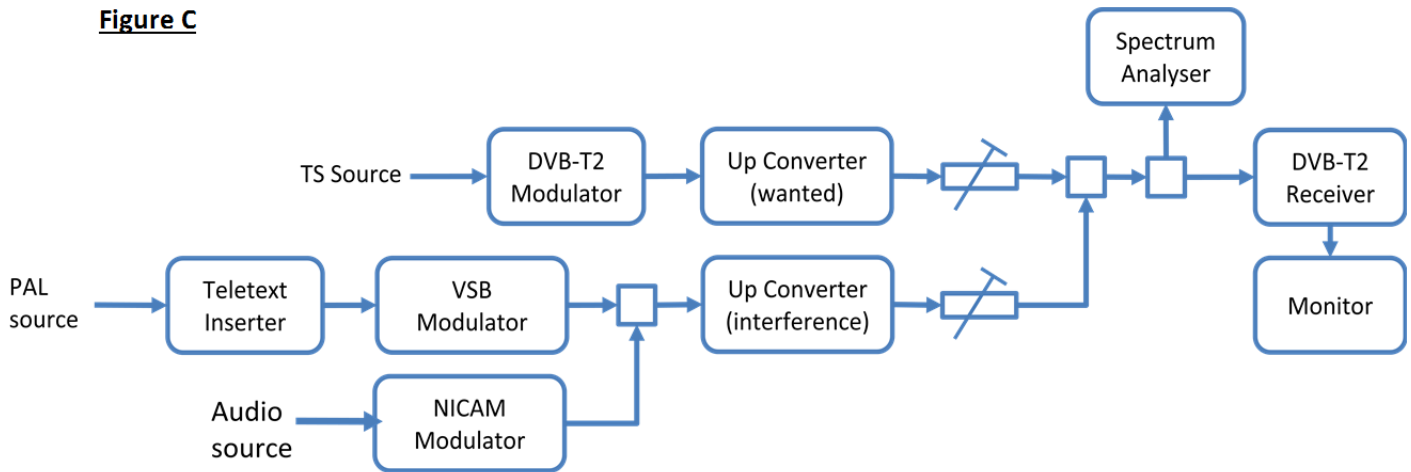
Figure C

Spectrum Analyser

TS Source

DVB-T2 Modulator

Up Converter (wanted)

DVB-T2 Receiver

PAL source

Teletext Inserter

VSB Modulator

Up Converter (interference)

Monitor

Audio source

NICAM Modulator